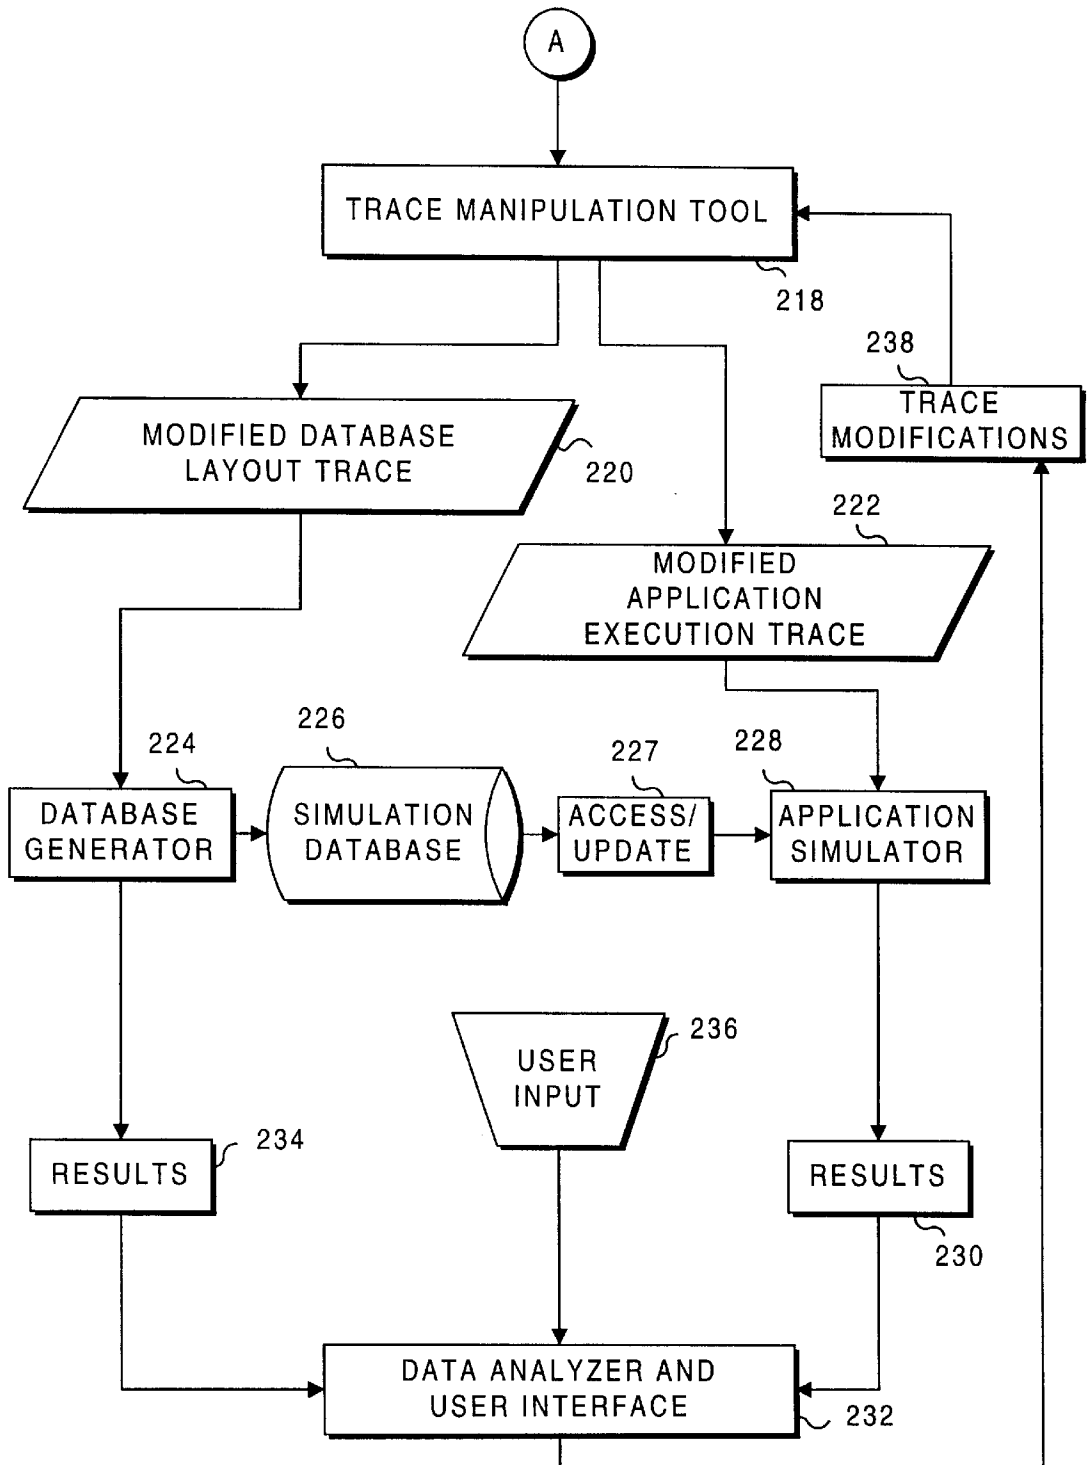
A

TRACE MANIPULATION TOOL

218

238

TRACE MODIFICATIONS

MODIFIED DATABASE LAYOUT TRACE

220

222

MODIFIED APPLICATION EXECUTION TRACE

226

224

227

228

DATABASE GENERATOR

SIMULATION DATABASE

ACCESS/ UPDATE

APPLICATION SIMULATOR

USER INPUT

236

234

RESULTS

RESULTS

230

DATA ANALYZER AND USER INTERFACE

232